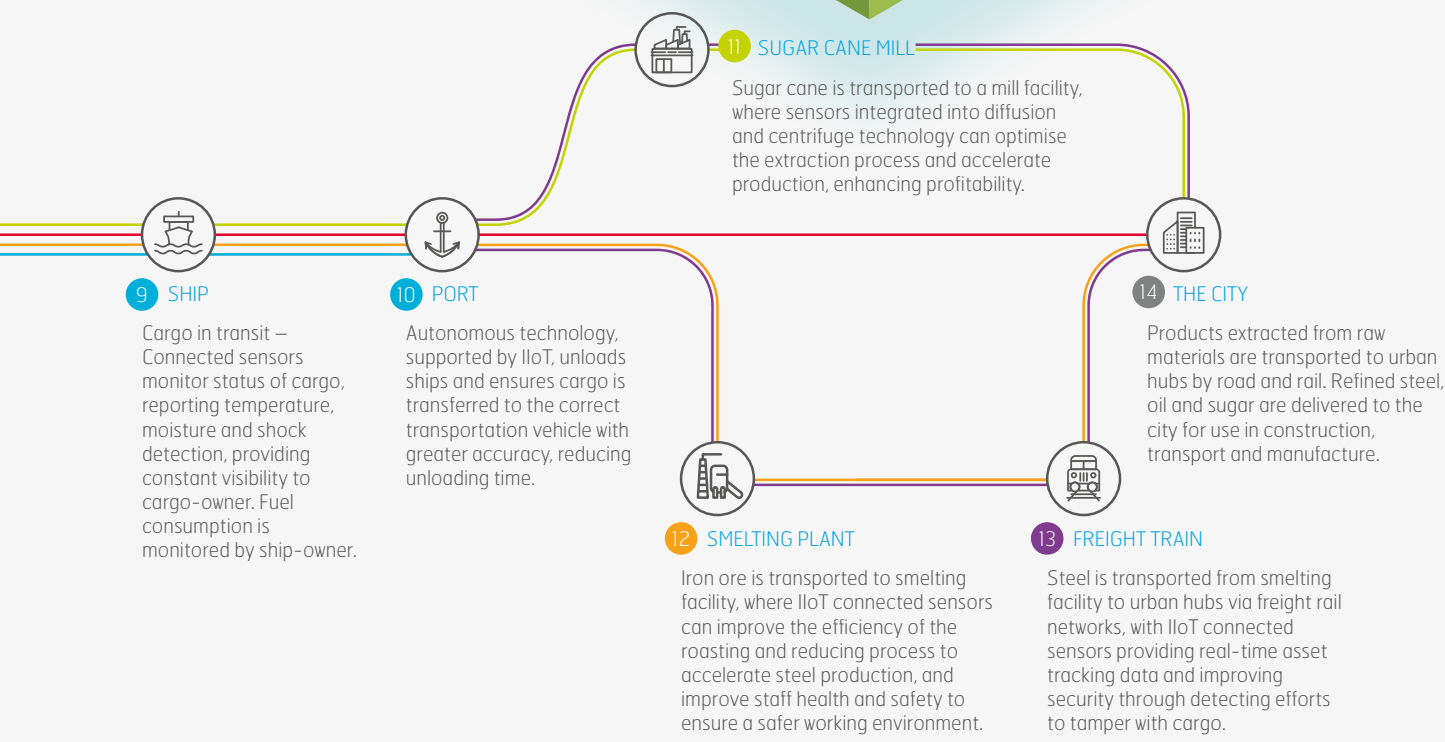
11 SUGAR CANE MILL

Sugar cane is transported to a mill facility, where sensors integrated into diffusion and centrifuge technology can optimise the extraction process and accelerate production, enhancing profitability.

9 SHIP

Cargo in transit – Connected sensors monitor status of cargo, reporting temperature, moisture and shock detection, providing constant visibility to cargo-owner. Fuel consumption is monitored by ship-owner.

10 PORT

Autonomous technology, supported by IIoT, unloads ships and ensures cargo is transferred to the correct transportation vehicle with greater accuracy, reducing unloading time.

14 THE CITY

Products extracted from raw materials are transported to urban hubs by road and rail. Refined steel, oil and sugar are delivered to the city for use in construction, transport and manufacture.

12 SMELTING PLANT

Iron ore is transported to smelting facility, where IIoT connected sensors can improve the efficiency of the roasting and reducing process to accelerate steel production, and improve staff health and safety to ensure a safer working environment.

13 FREIGHT TRAIN

Steel is transported from smelting facility to urban hubs via freight rail networks, with IIoT connected sensors providing real-time asset tracking data and improving security through detecting efforts to tamper with cargo.